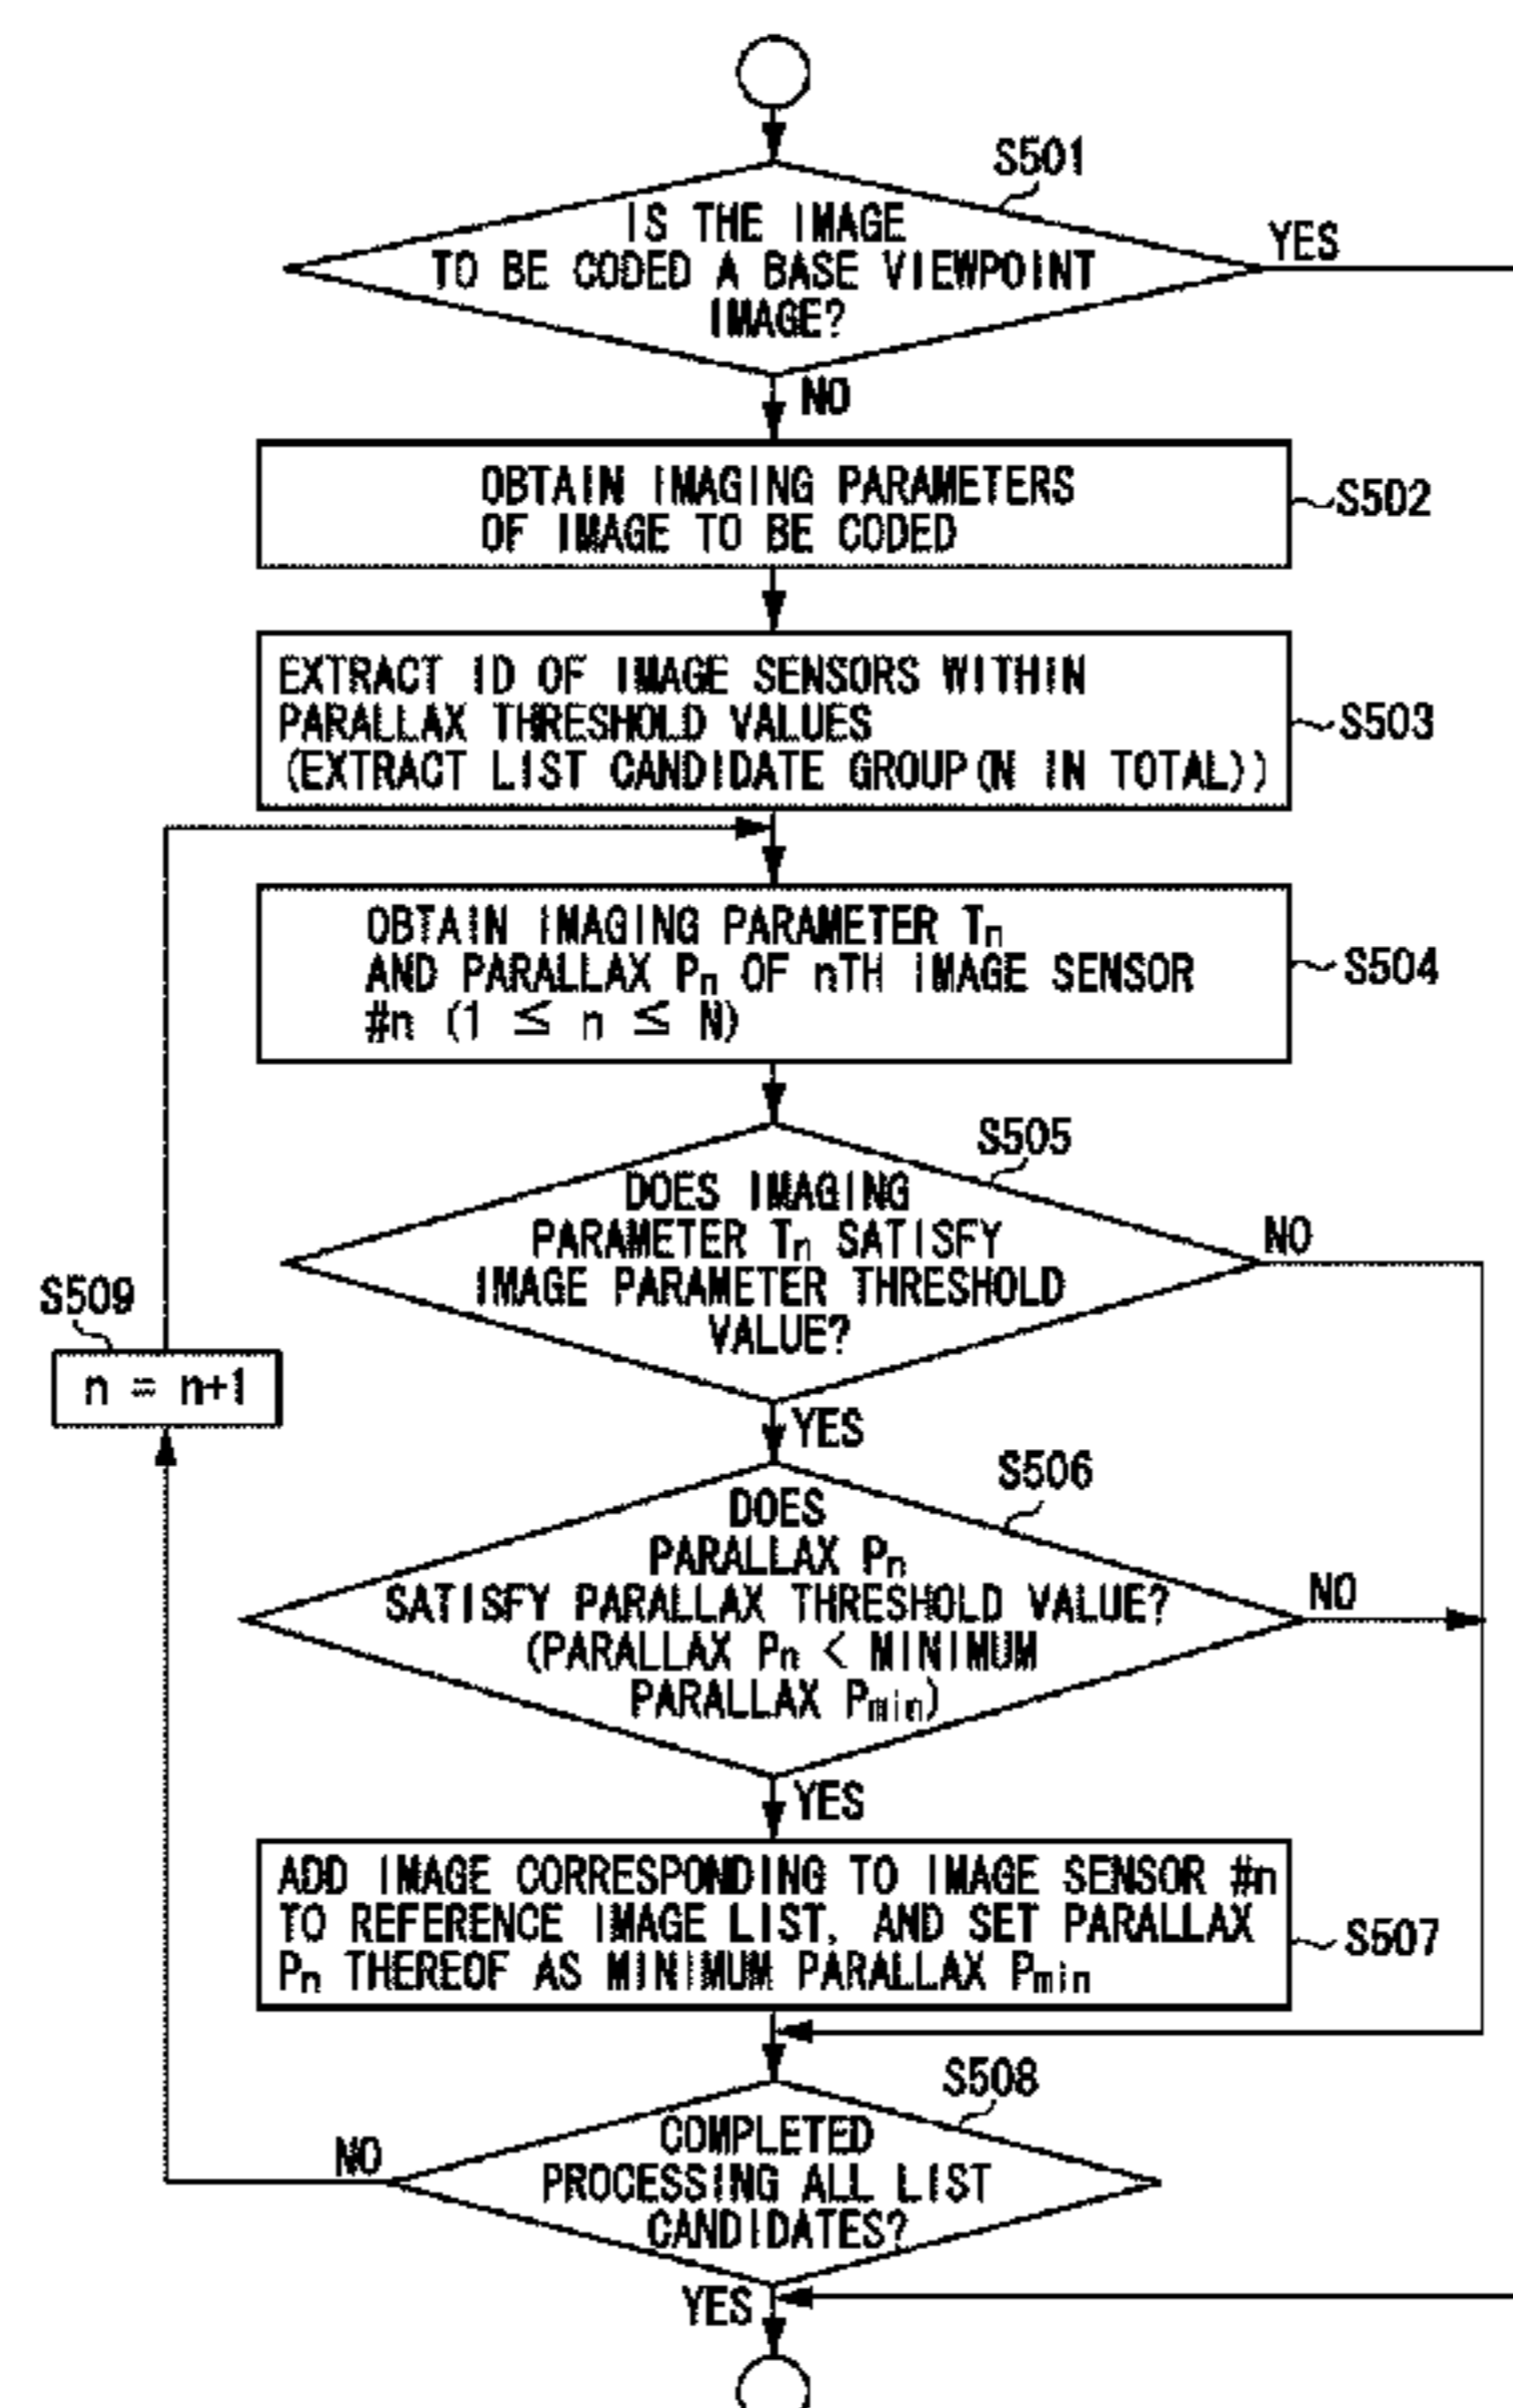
S501
IS THE IMAGE TO BE CODED A BASE VIEWPOINT IMAGE?
YES
NO

OBTAIN IMAGING PARAMETERS OF IMAGE TO BE CODED
S502

EXTRACT ID OF IMAGE SENSORS WITHIN PARALLAX THRESHOLD VALUES (EXTRACT LIST CANDIDATE GROUP (N IN TOTAL))
S503

OBTAIN IMAGING PARAMETER $T_n$ AND PARALLAX $P_n$ OF nTH IMAGE SENSOR #n $(1 \leq n \leq N)$
S504

S505
DOES IMAGING PARAMETER $T_n$ SATISFY IMAGE PARAMETER THRESHOLD VALUE?
NO
YES

S509
n = n+1

S506
DOES PARALLAX $P_n$ SATISFY PARALLAX THRESHOLD VALUE? (PARALLAX $P_n$ < MINIMUM PARALLAX $P_{min}$)
NO
YES

ADD IMAGE CORRESPONDING TO IMAGE SENSOR #n TO REFERENCE IMAGE LIST, AND SET PARALLAX $P_n$ THEREOF AS MINIMUM PARALLAX $P_{min}$
S507

S508
COMPLETED PROCESSING ALL LIST CANDIDATES?
NO
YES